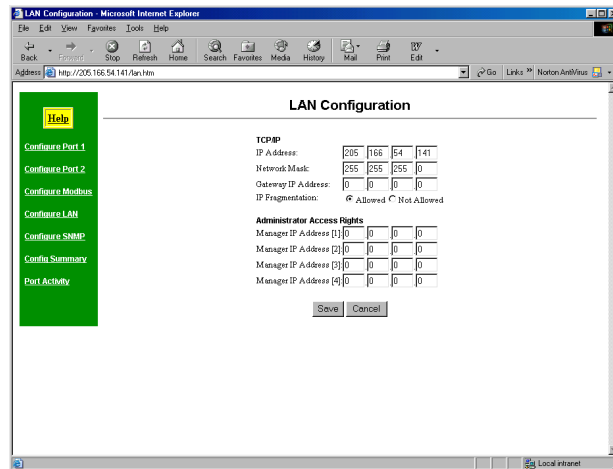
LAN Configuration - Microsoft Internet Explorer

File Edit View Favorites Tools Help

Back Forward Stop Refresh Home Search Favorites Media History Mail Print Edit

Address http://205.166.54.141/lan.htm

Go Links Norton AntiVirus

Help

Configure Port 1

Configure Port 2

Configure Modbus

Configure LAN

Configure SNMP

Config Summary

Port Activity

LAN Configuration

TCP/IP

IP Address: 205 166 54 141

Network Mask: 255 255 255 0

Gateway IP Address: 0 0 0 0

IP Fragmentation: Allowed Not Allowed

Administrator Access Rights

Manager IP Address [1]: 0 0 0 0

Manager IP Address [2]: 0 0 0 0

Manager IP Address [3]: 0 0 0 0

Manager IP Address [4]: 0 0 0 0

Save Cancel

Local intranet